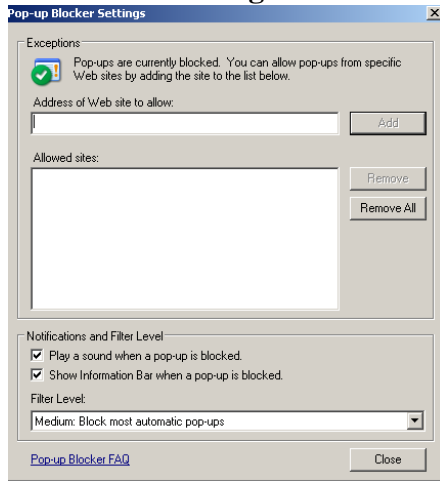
Pop-up Blocker Settings

Exceptions

Pop-ups are currently blocked. You can allow pop-ups from specific Web sites by adding the site to the list below.

Address of Web site to allow:

Add

Allowed sites:

Remove

Remove All

Notifications and Filter Level

☑ Play a sound when a pop-up is blocked.

☑ Show Information Bar when a pop-up is blocked.

Filter Level:

Medium: Block most automatic pop-ups

Pop-up Blocker FAQ

Close